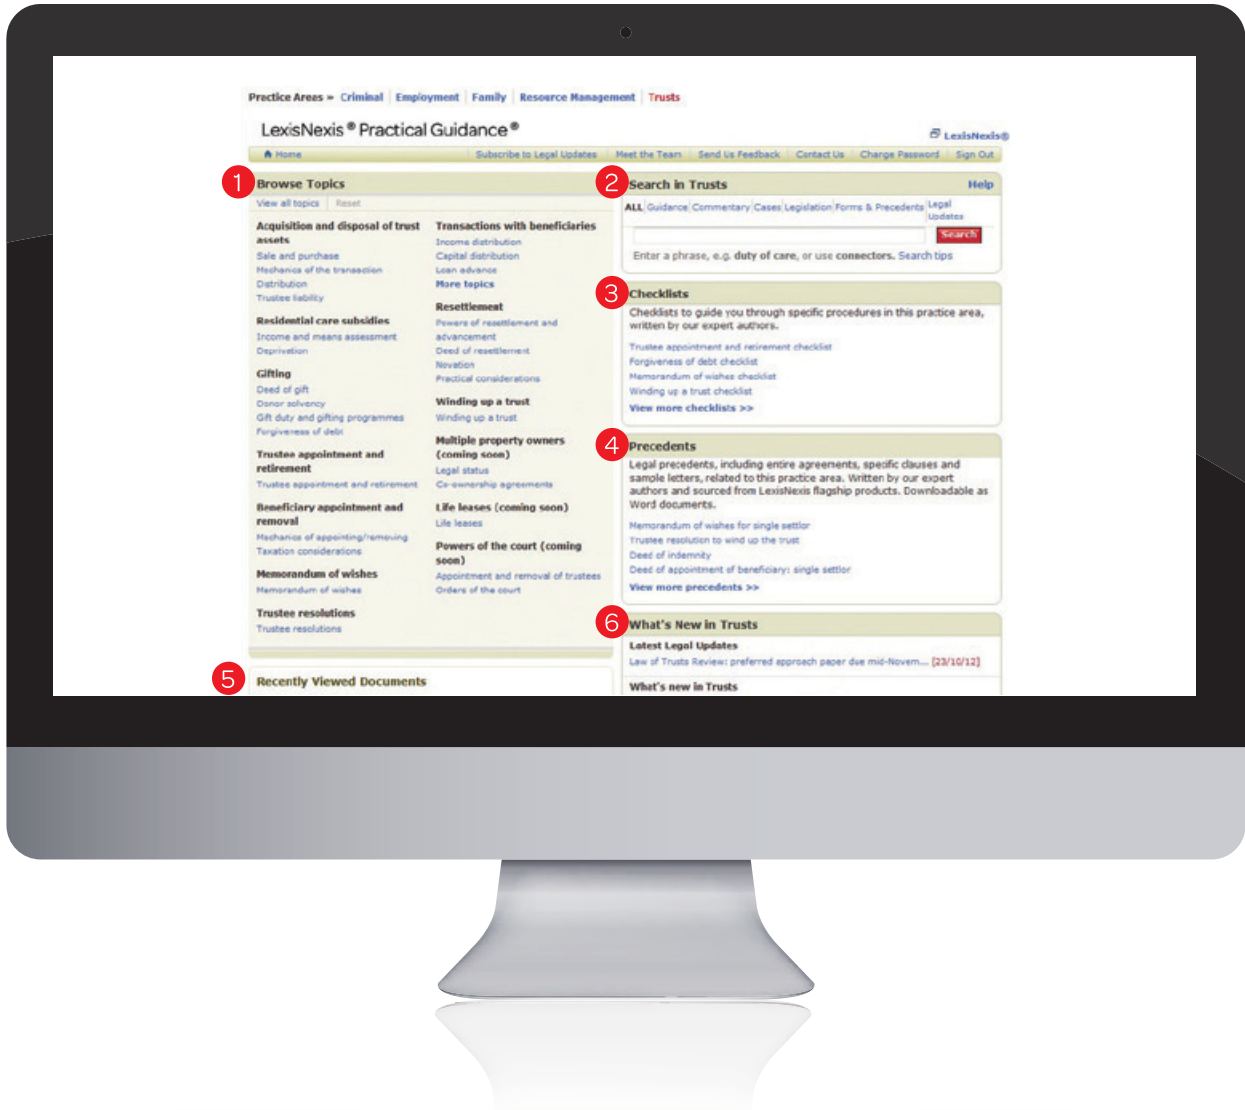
Practice Areas » Criminal | Employment | Family | Resource Management | Trusts

LexisNexis® Practical Guidance®

LexisNexis®

Home | Subscribe to Legal Updates | Meet the Team | Send Us Feedback | Contact Us | Change Password | Sign Out

1 Browse Topics

View all topics | Reset

Acquisition and disposal of trust assets
Sale and purchase
Mechanics of the transaction
Distribution
Trustee liability

Residential care subsidies
Income and means assessment
Deprivation

Gifting
Deed of gift
Donor solvency
Gift duty and gifting programmes
Forgiveness of debt

Trustee appointment and retirement
Trustee appointment and retirement

Beneficiary appointment and removal
Mechanics of appointing/removing
Taxation considerations

Memorandum of wishes
Memorandum of wishes

Trustee resolutions
Trustee resolutions

Transactions with beneficiaries
Income distribution
Capital distribution
Loan advance
More topics

Resettlement
Powers of resettlement and advancement
Deed of resettlement
Novation
Practical considerations

Winding up a trust
Winding up a trust

Multiple property owners (coming soon)
Legal status
Co-ownership agreements

Life leases (coming soon)
Life leases

Powers of the court (coming soon)
Appointment and removal of trustees
Orders of the court

5 Recently Viewed Documents

2 Search in Trusts

Help

ALL | Guidance | Commentary | Cases | Legislation | Forms & Precedents | Legal Updates

Search

Enter a phrase, e.g. duty of care, or use connectors. Search tips

3 Checklists

Checklists to guide you through specific procedures in this practice area, written by our expert authors.

Trustee appointment and retirement checklist
Forgiveness of debt checklist
Memorandum of wishes checklist
Winding up a trust checklist
View more checklists >>

4 Precedents

Legal precedents, including entire agreements, specific clauses and sample letters, related to this practice area. Written by our expert authors and sourced from LexisNexis flagship products. Downloadable as Word documents.

Memorandum of wishes for single settlor
Trustee resolution to wind up the trust
Deed of indemnity
Deed of appointment of beneficiary: single settlor
View more precedents >>

6 What's New in Trusts

Latest Legal Updates
Law of Trusts Review: preferred approach paper due mid-Novem... [23/10/12]

What's new in Trusts